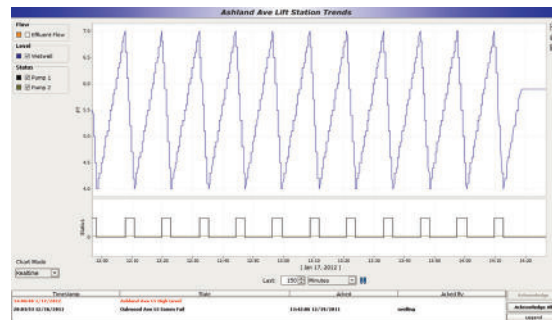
Ashland Ave Lift Station Trends

Flow
☐ Effluent Flow
Level
☑ Wetwell
Status
☑ Pump 1
☑ Pump 2

7.0
6.5
6.0
5.5
5.0
4.5
4.0

ft

Status

Chart Mode
Realtime

12:00 12:10 12:20 12:30 12:40 12:50 13:00 13:10 13:20 13:30 13:40 13:50 14:00 14:10 14:20
[ Jan 17, 2012 ]

Last: 150 Minutes

| TimeStamp | State | Acked | Acked By |
|---|---|---|---|
| 14:00:04 1/17/2012 | Ashland Ave LS High Level | | |
| 20:03:53 12/16/2011 | Oakwood Ave LS Comm Fail | 13:42:06 12/19/2011 | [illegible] |

Acknowledge
Acknowledge All
Legend